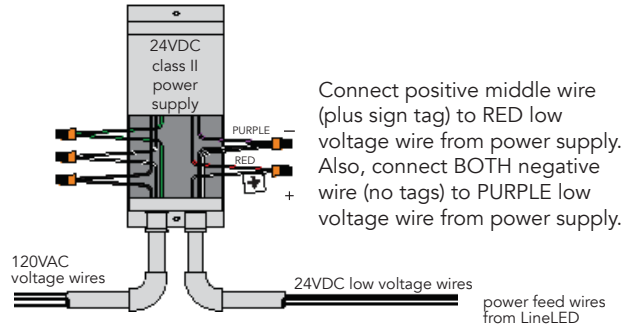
24VDC class II power supply

PURPLE –

RED

+

Connect positive middle wire (plus sign tag) to RED low voltage wire from power supply. Also, connect BOTH negative wire (no tags) to PURPLE low voltage wire from power supply.

120VAC voltage wires

24VDC low voltage wires

power feed wires from LineLED